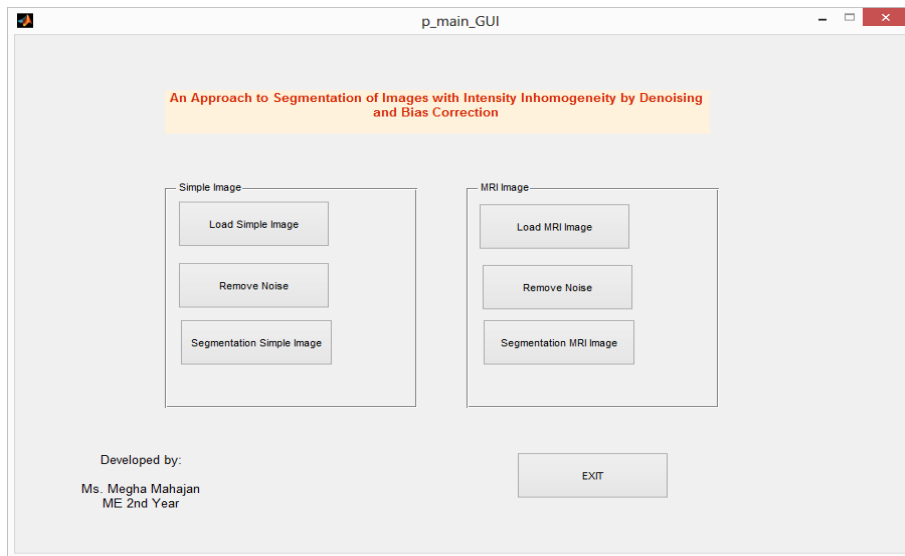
p_main_GUI

An Approach to Segmentation of Images with Intensity Inhomogeneity by Denoising and Bias Correction

Simple Image

Load Simple Image

Remove Noise

Segmentation Simple Image

MRI Image

Load MRI Image

Remove Noise

Segmentation MRI Image

Developed by:

Ms. Megha Mahajan
ME 2nd Year

EXIT